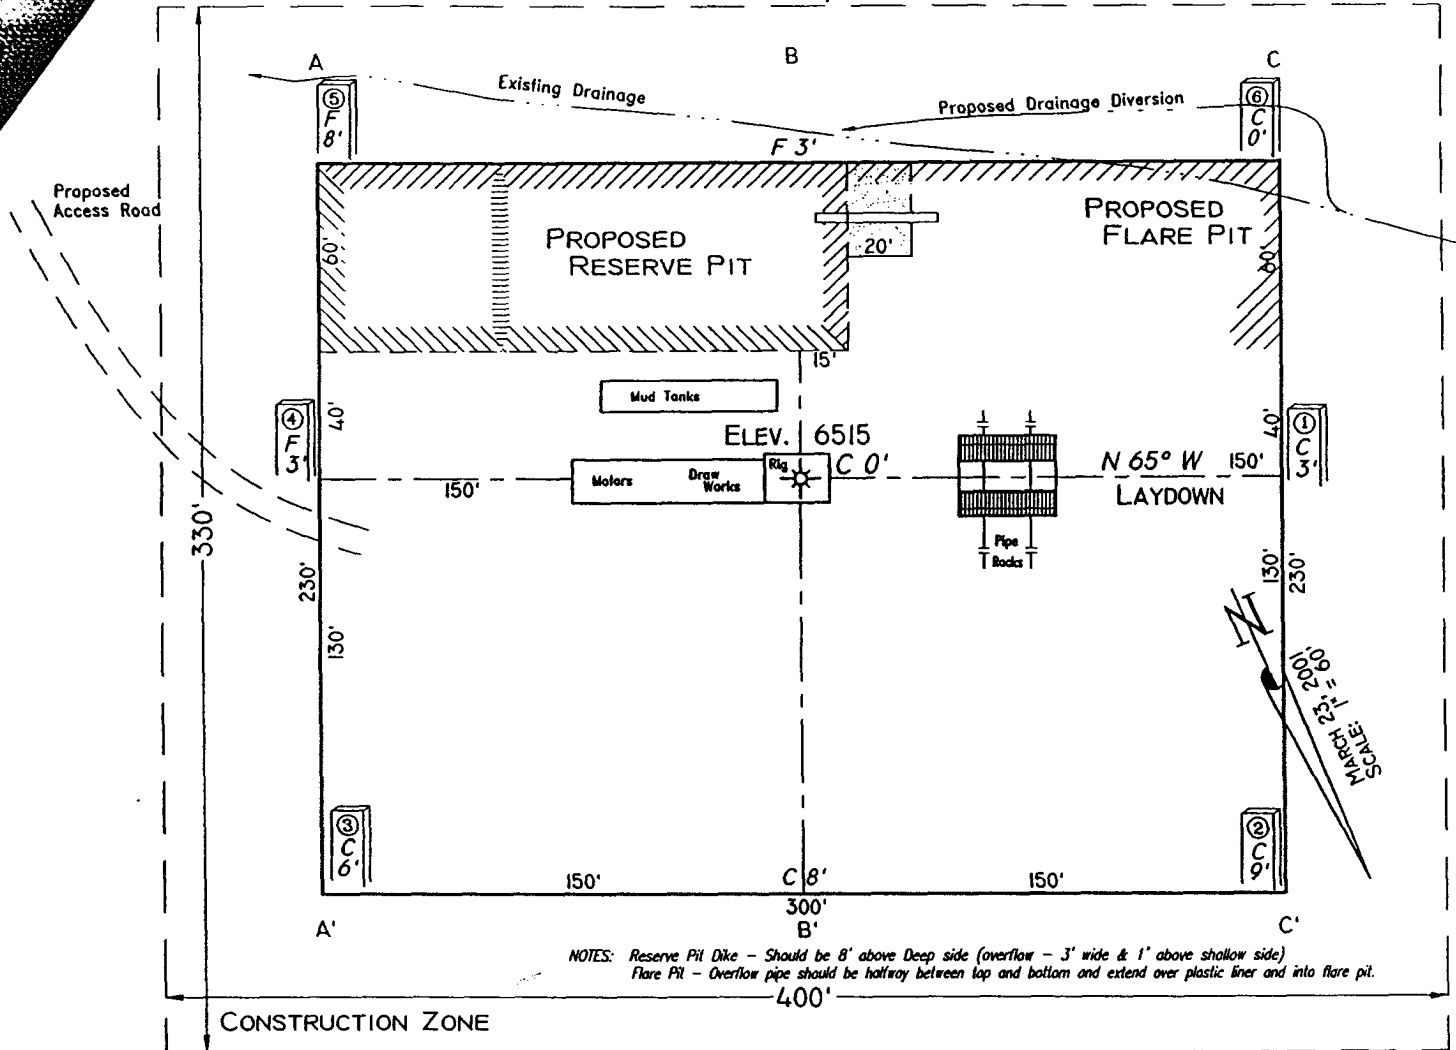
A
B
C
Existing Drainage
Proposed Drainage Diversion
⑤ F 8'
⑥ C 0'
F 3'
Proposed Access Road
60'
PROPOSED RESERVE PIT
20'
PROPOSED FLARE PIT
60'
15'
Mud Tanks
④ F 3'
40'
ELEV. 6515
40'
① C 3'
150'
Motors
Draw Works
Rig
C 0'
N 65° W
150'
LAYDOWN
Pipe Racks
330'
230'
130'
130'
230'
MARCH 23, 2001
SCALE: 1" = 60'
③ C 6'
② C 9'
150'
C 8'
150'
300'
A'
B'
C'
NOTES: Reserve Pit Dike – Should be 8' above Deep side (overflow – 3' wide & 1' above shallow side)
Flare Pit – Overflow pipe should be halfway between top and bottom and extend over plastic liner and into flare pit.
400'
CONSTRUCTION ZONE